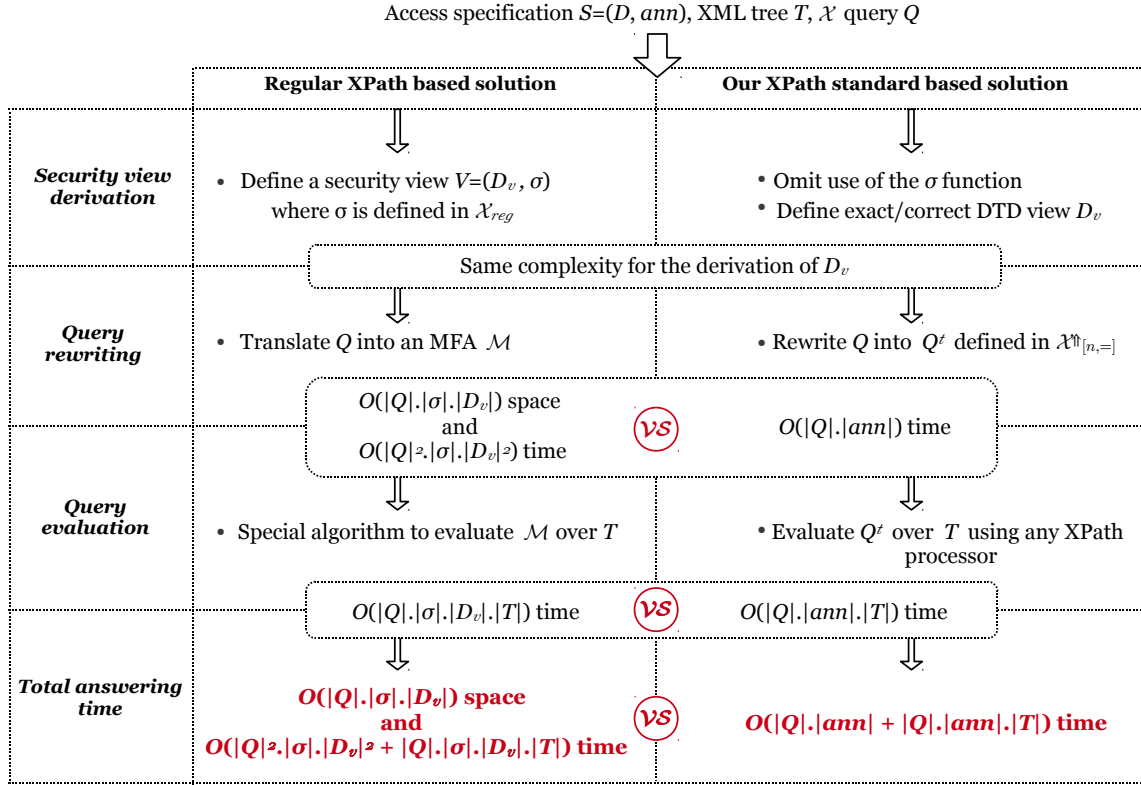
Access specification $S$=($D$, $ann$), XML tree $T$, $\mathcal{X}$ query $Q$

Regular XPath based solution

Our XPath standard based solution

Security view derivation

• Define a security view $V$=($D_v$, σ) where σ is defined in $\mathcal{X}_{reg}$

• Omit use of the σ function

• Define exact/correct DTD view $D_v$

Same complexity for the derivation of $D_v$

Query rewriting

• Translate $Q$ into an MFA $\mathcal{M}$

• Rewrite $Q$ into $Q^t$ defined in $\mathcal{X}^{\Uparrow}_{[n,=]}$

$O(|Q|.|\sigma|.|D_v|)$ space and $O(|Q|^2.|\sigma|.|D_v|^2)$ time

VS

$O(|Q|.|ann|)$ time

Query evaluation

• Special algorithm to evaluate $\mathcal{M}$ over $T$

• Evaluate $Q^t$ over $T$ using any XPath processor

$O(|Q|.|\sigma|.|D_v|.|T|)$ time

VS

$O(|Q|.|ann|.|T|)$ time

Total answering time

$O(|Q|.|\sigma|.|D_v|)$ space and $O(|Q|^2.|\sigma|.|D_v|^2 + |Q|.|\sigma|.|D_v|.|T|)$ time

VS

$O(|Q|.|ann| + |Q|.|ann|.|T|)$ time